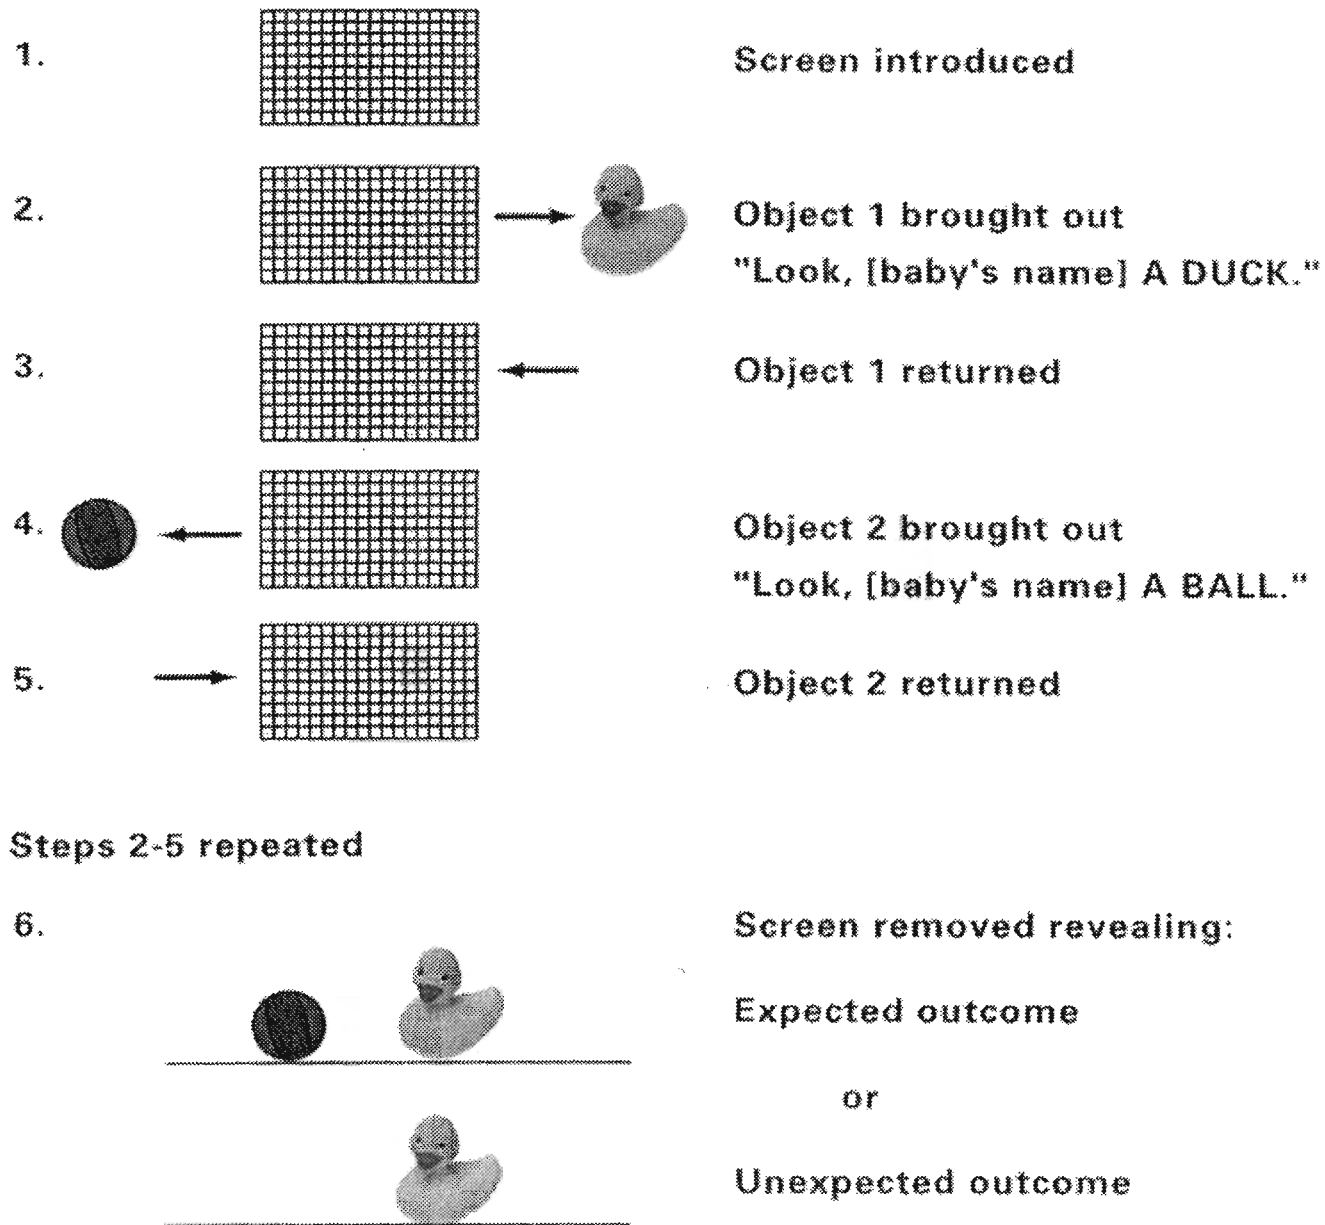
1.

Screen introduced

2.

Object 1 brought out
"Look, [baby's name] A DUCK."

3.

Object 1 returned

4.

Object 2 brought out
"Look, [baby's name] A BALL."

5.

Object 2 returned

Steps 2-5 repeated

6.

Screen removed revealing:

Expected outcome

or

Unexpected outcome